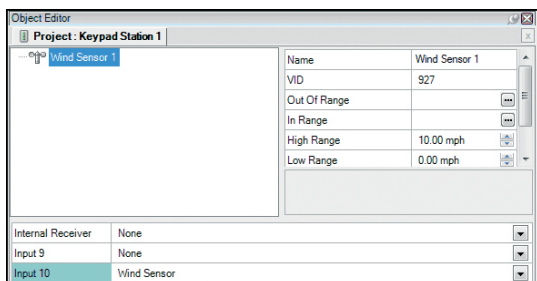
Object Editor

Project : Keypad Station 1

Wind Sensor 1

| Name | Wind Sensor 1 |
|---|---|
| VID | 927 |
| Out Of Range | |
| In Range | |
| High Range | 10.00 mph |
| Low Range | 0.00 mph |

| Internal Receiver | None |
|---|---|
| Input 9 | None |
| Input 10 | Wind Sensor |